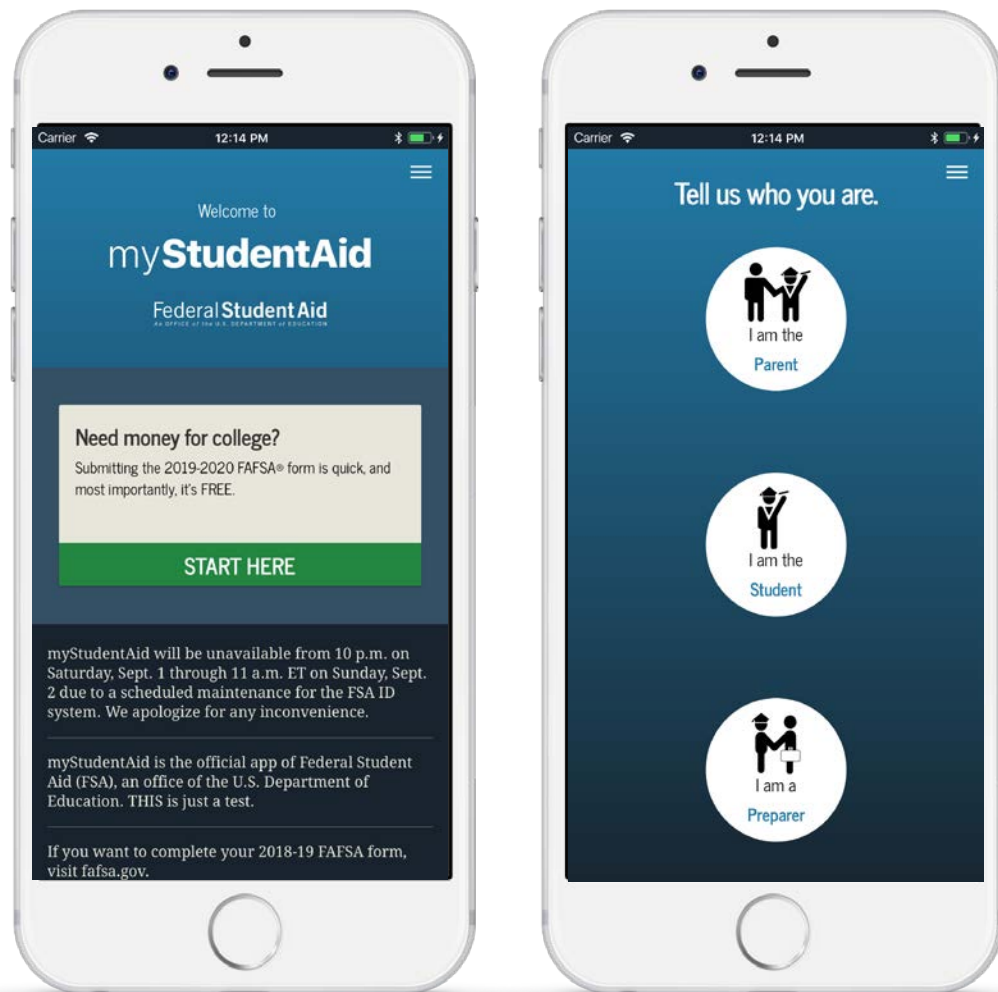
Carrier 12:14 PM

Welcome to

myStudentAid

Federal Student Aid
An OFFICE of the U.S. DEPARTMENT of EDUCATION

Need money for college?

Submitting the 2019-2020 FAFSA® form is quick, and most importantly, it's FREE.

START HERE

myStudentAid will be unavailable from 10 p.m. on Saturday, Sept. 1 through 11 a.m. ET on Sunday, Sept. 2 due to a scheduled maintenance for the FSA ID system. We apologize for any inconvenience.

myStudentAid is the official app of Federal Student Aid (FSA), an office of the U.S. Department of Education. THIS is just a test.

If you want to complete your 2018-19 FAFSA form, visit fafsa.gov.

Carrier 12:14 PM

Tell us who you are.

I am the
Parent

I am the
Student

I am a
Preparer